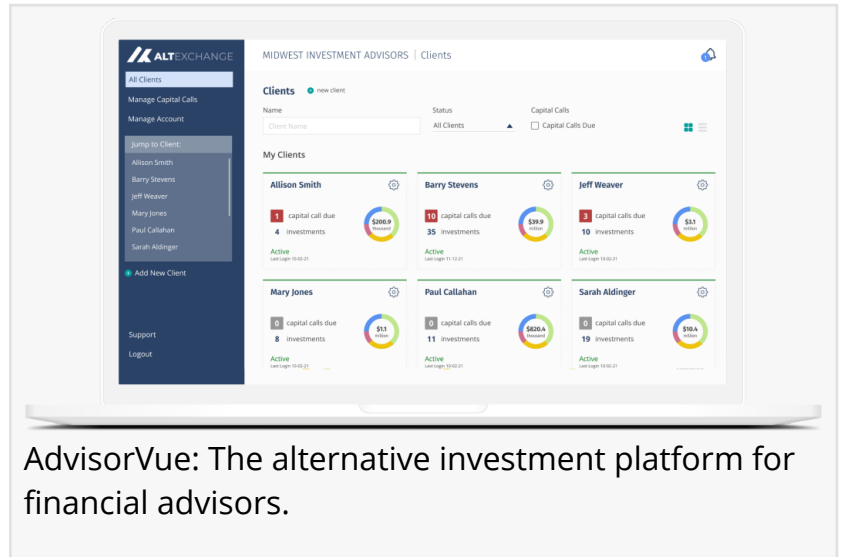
ALTEXCHANGE

All Clients
Manage Capital Calls
Manage Account

Jump to Client:
Allison Smith
Barry Stevens
Jeff Weaver
Mary Jones
Paul Callahan
Sarah Aldinger

Add New Client

Support
Logout

MIDWEST INVESTMENT ADVISORS | Clients

Clients new client

Name
Client Name

Status
All Clients

Capital Calls
Capital Calls Due

My Clients

Allison Smith
1 capital call due
4 investments
$200.9 thousand
Active
Last Login 10-02-21

Barry Stevens
10 capital calls due
35 investments
$39.9 million
Active
Last Login 11-12-21

Jeff Weaver
3 capital calls due
10 investments
$3.1 million
Active
Last Login 10-02-21

Mary Jones
0 capital calls due
8 investments
$1.1 million
Active
Last Login 10-02-21

Paul Callahan
0 capital calls due
11 investments
$820.4 thousand
Active
Last Login 10-02-21

Sarah Aldinger
0 capital calls due
19 investments
$10.4 million
Active
Last Login 10-02-21

AdvisorVue: The alternative investment platform for financial advisors.